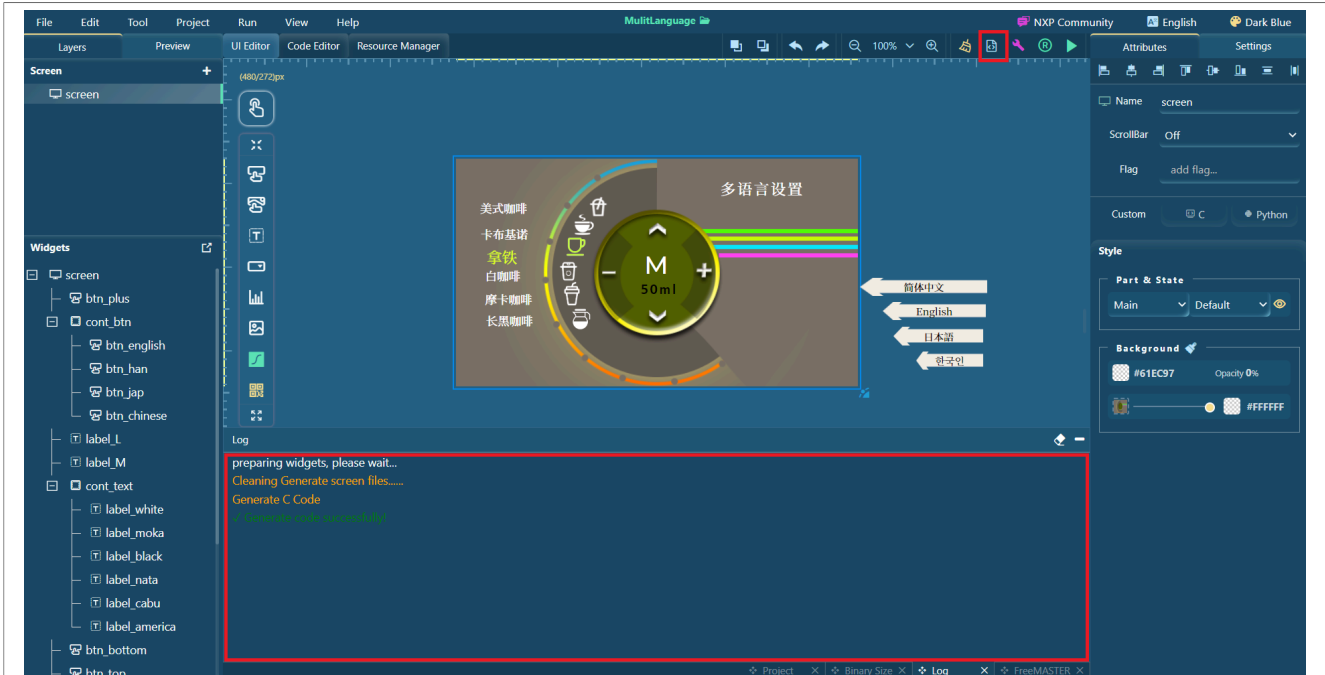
File Edit Tool Project Run View Help

MulitLanguage

NXP Community English Dark Blue

Layers Preview

UI Editor Code Editor Resource Manager

100%

Attributes Settings

Screen

screen

(480/272)px

Name screen

ScrollBar Off

Flag add flag...

Custom C Python

Style

Part & State

Main Default

Background

#61EC97 Opacity 0%

#FFFFFF

多语言设置

美式咖啡

卡布基诺

拿铁

白咖啡

摩卡咖啡

长黑咖啡

M

50ml

简体中文

English

日本語

한국인

Widgets

screen

btn_plus

cont_btn

btn_english

btn_han

btn_jap

btn_chinese

label_L

label_M

cont_text

label_white

label_moka

label_black

label_nata

label_cabu

label_america

btn_bottom

btn_top

Log

preparing widgets, please wait...

Cleaning Generate screen files......

Generate C Code

✓ Generate code successfully!

Project Binary Size Log FreeMASTER